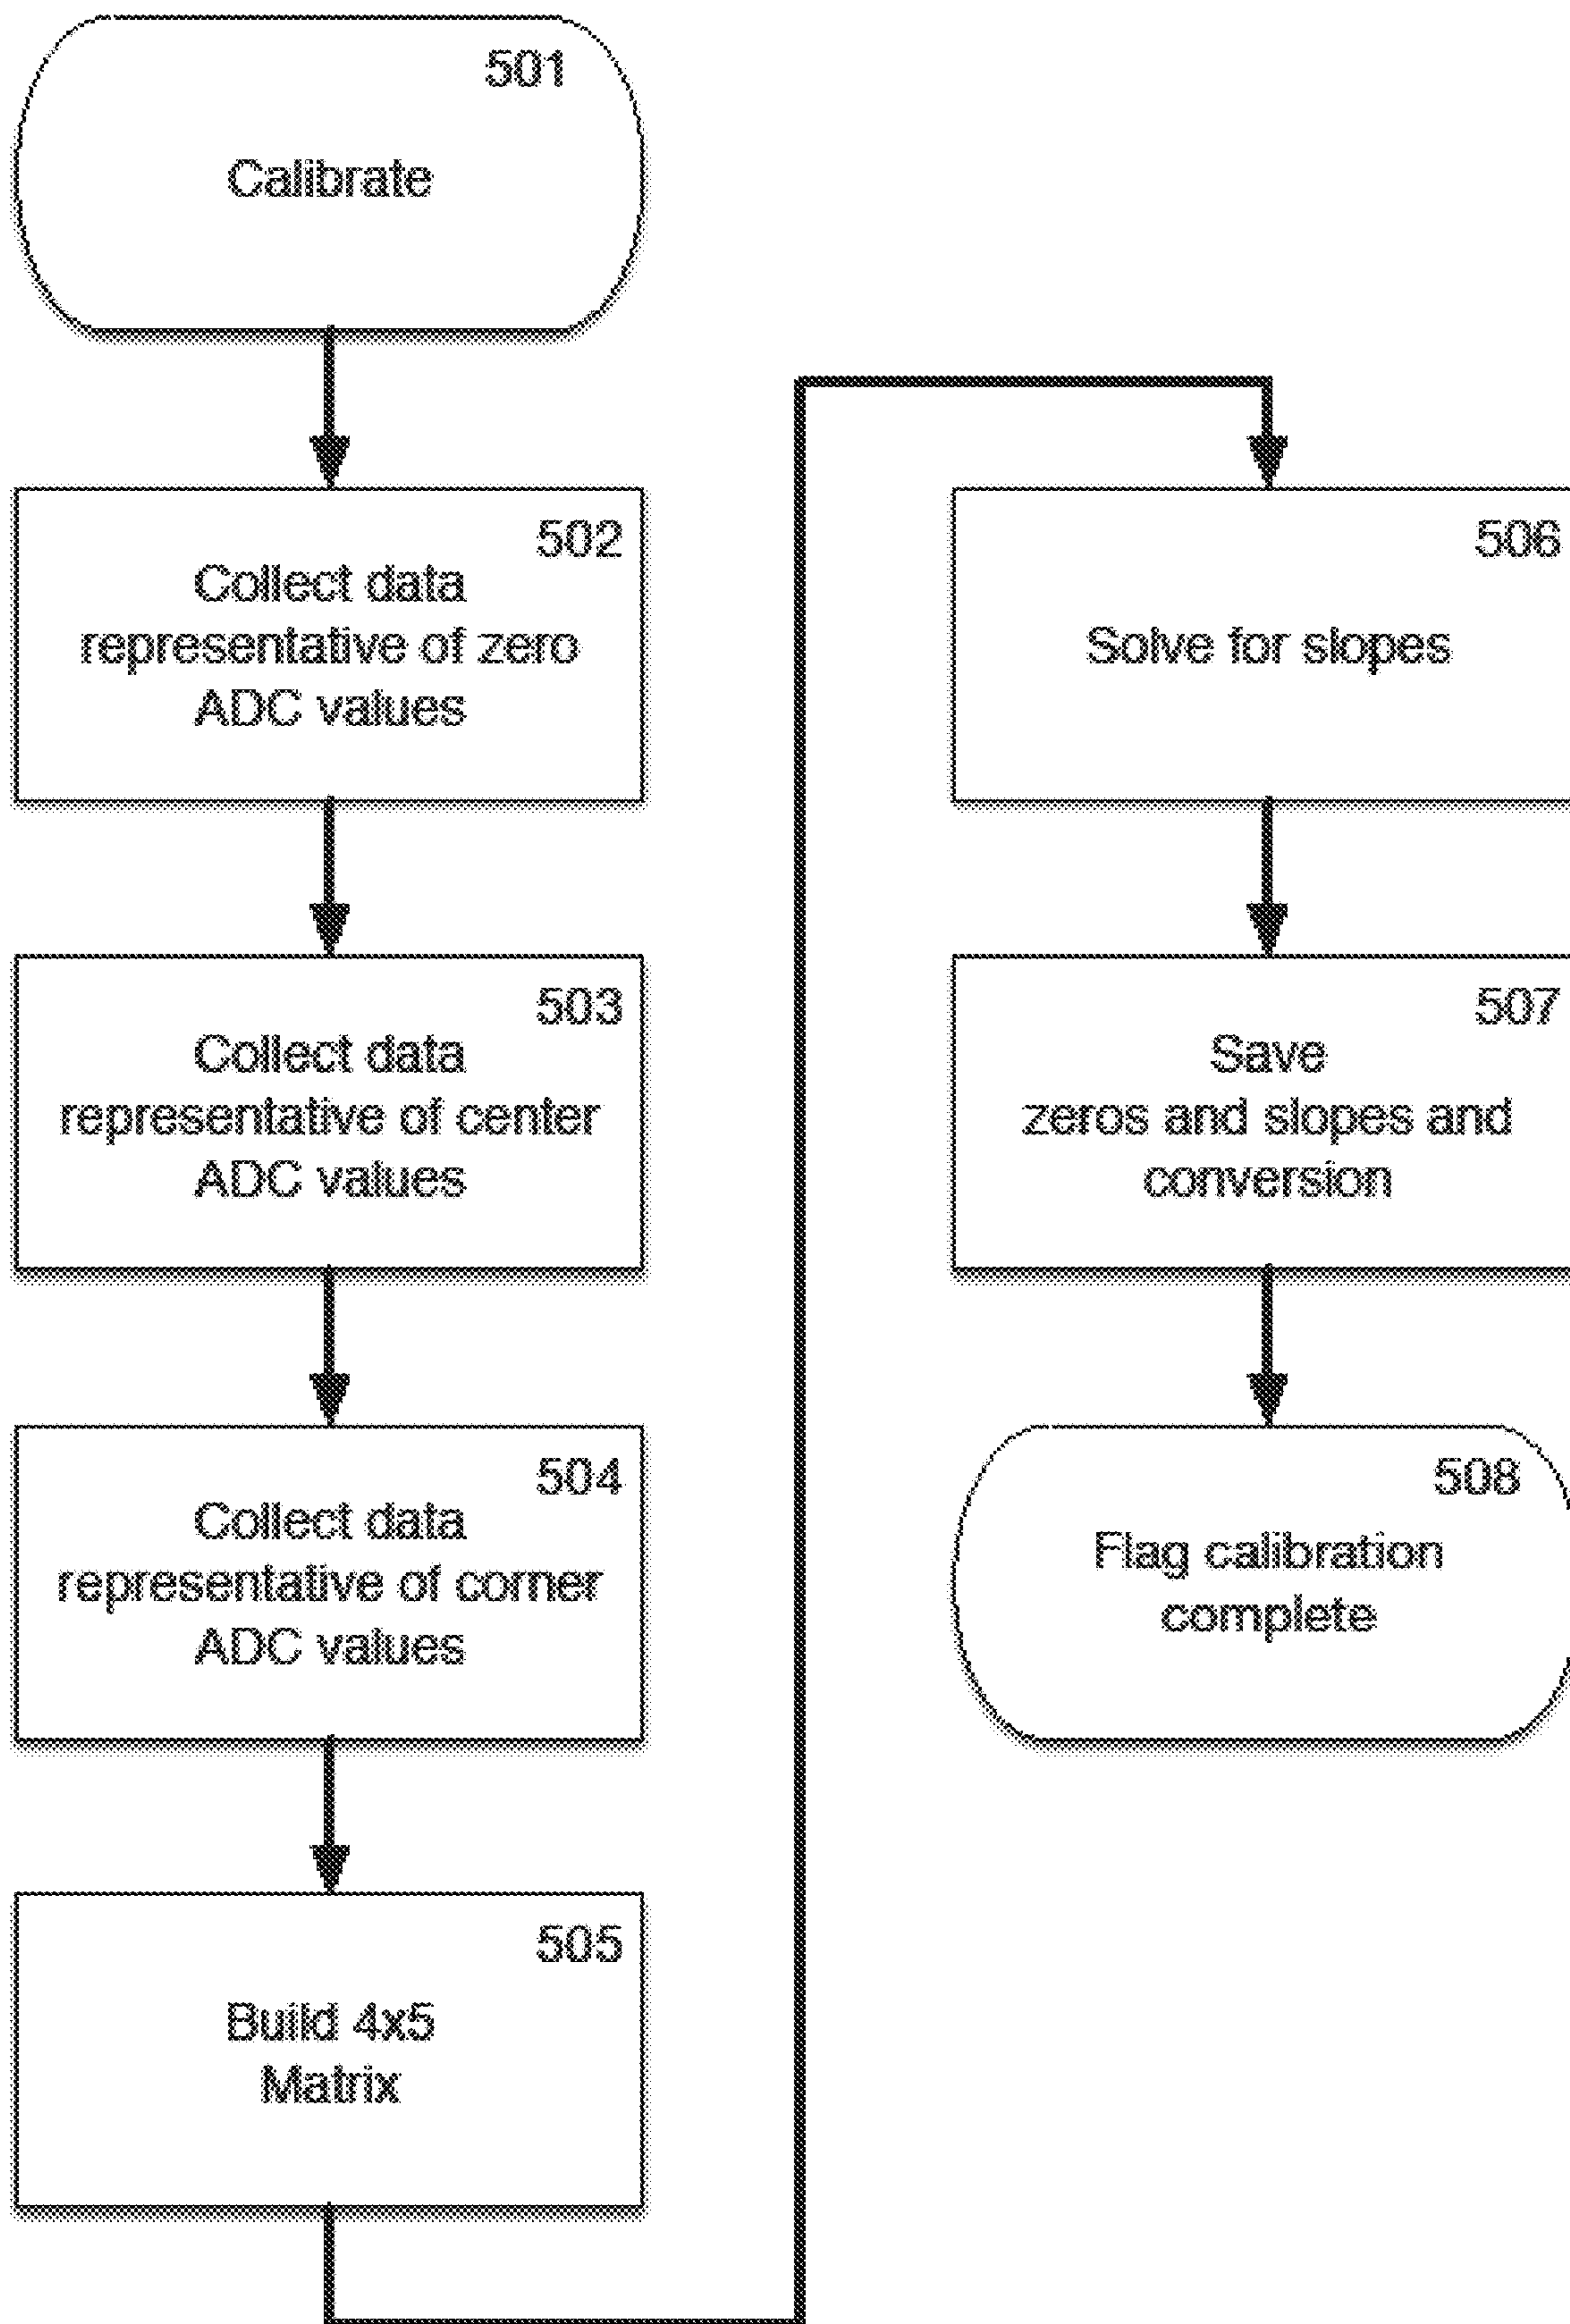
501
Calibrate

502
Collect data representative of zero ADC values

503
Collect data representative of center ADC values

504
Collect data representative of corner ADC values

505
Build 4x5 Matrix

506
Solve for slopes

507
Save zeros and slopes and conversion

508
Flag calibration complete